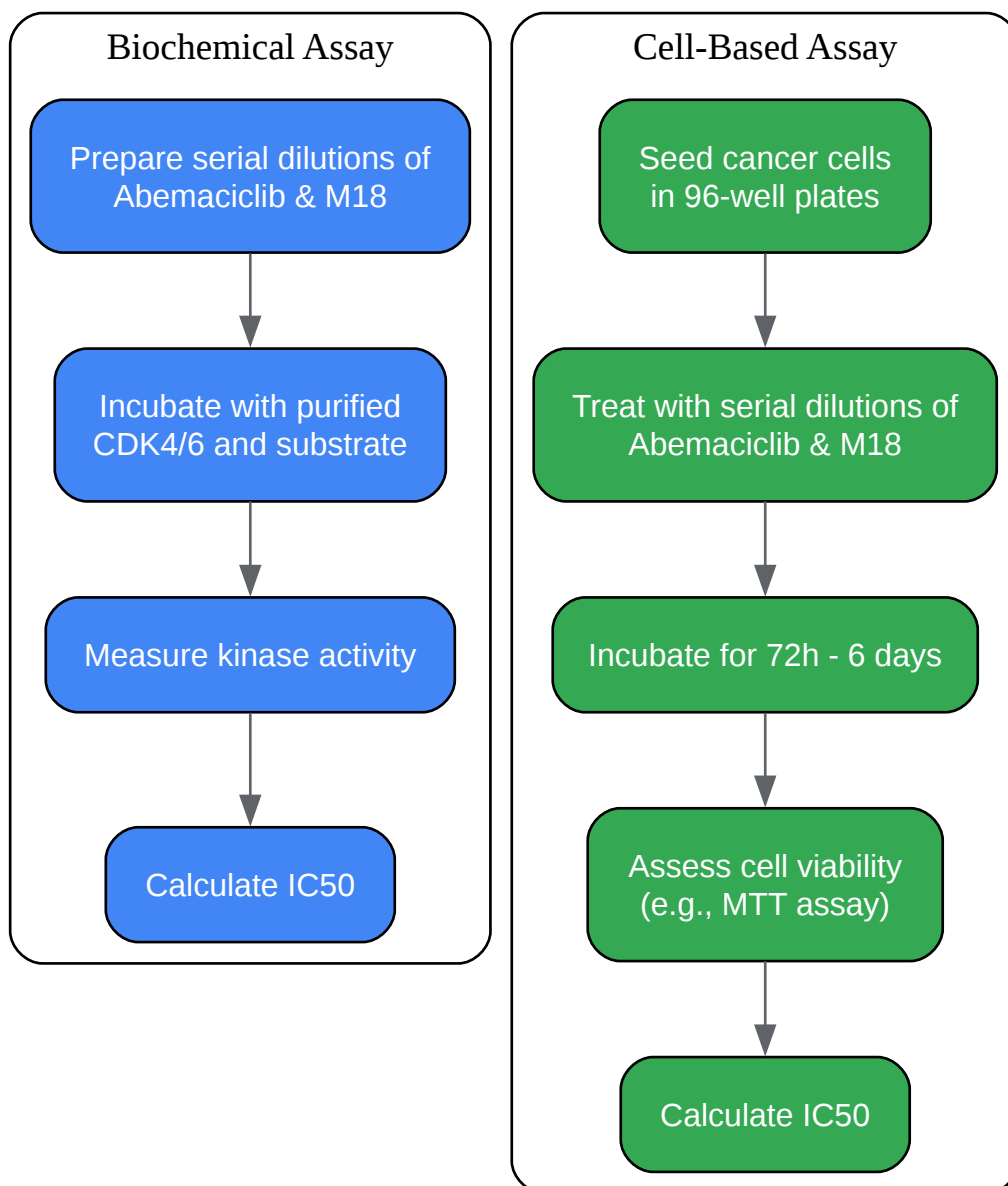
Biochemical Assay

Prepare serial dilutions of Abemaciclib & M18

Incubate with purified CDK4/6 and substrate

Measure kinase activity

Calculate IC50

Cell-Based Assay

Seed cancer cells in 96-well plates

Treat with serial dilutions of Abemaciclib & M18

Incubate for 72h - 6 days

Assess cell viability (e.g., MTT assay)

Calculate IC50